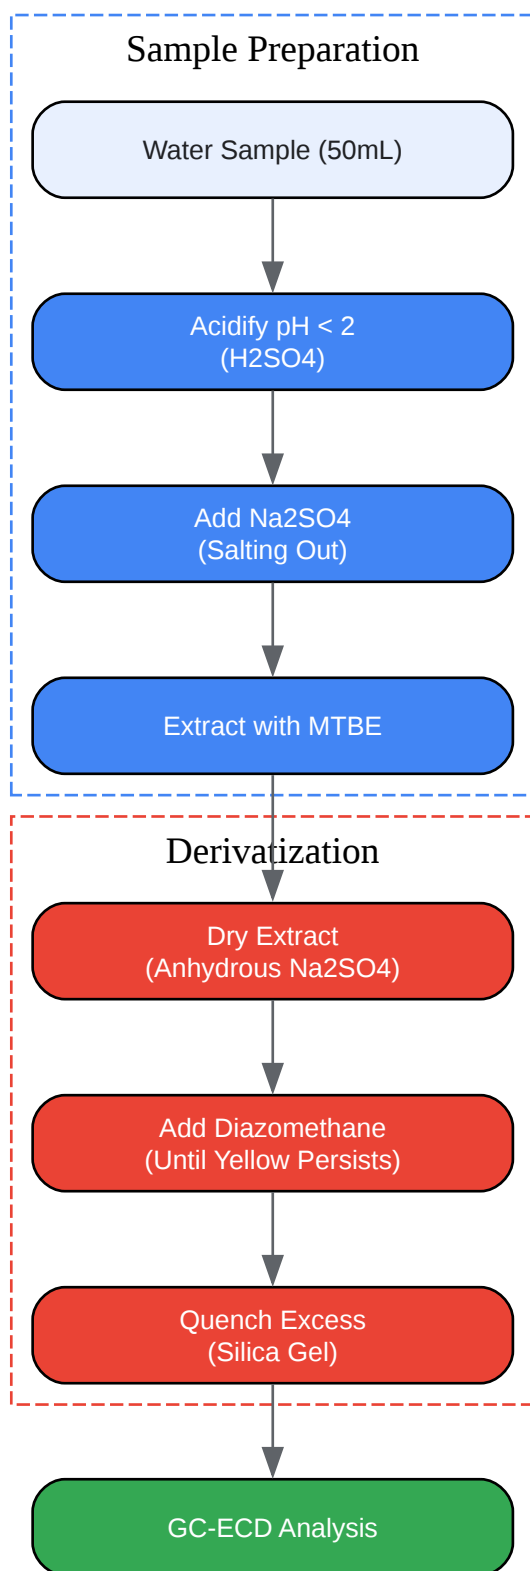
Sample Preparation

Water Sample (50mL)

Acidify pH < 2
(H2SO4)

Add Na2SO4
(Salting Out)

Extract with MTBE

Derivatization

Dry Extract
(Anhydrous Na2SO4)

Add Diazomethane
(Until Yellow Persists)

Quench Excess
(Silica Gel)

GC-ECD Analysis